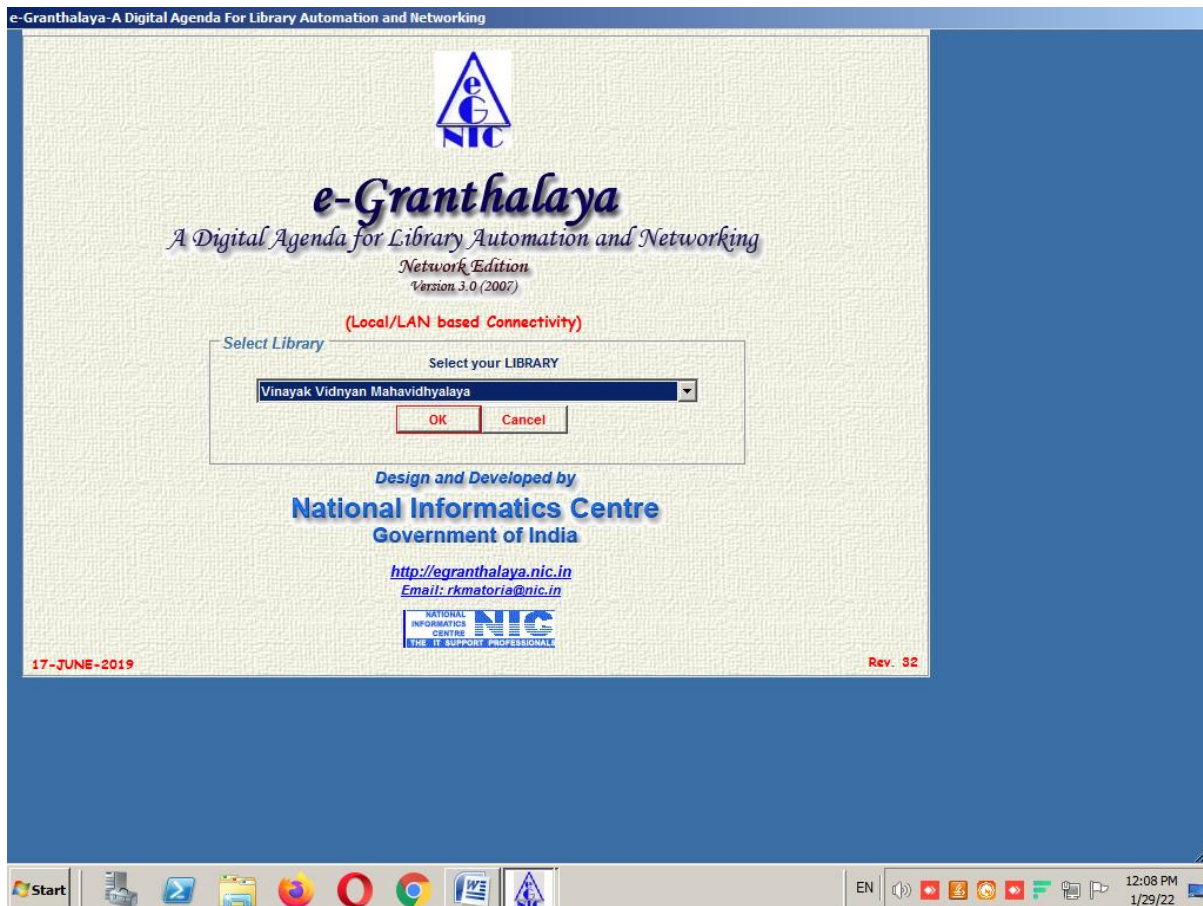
e-Granthalaya-A Digital Agenda For Library Automation and Networking

eG NIC

e-Granthalaya

A Digital Agenda for Library Automation and Networking

Network Edition

Version 3.0 (2007)

(Local/LAN based Connectivity)

Select Library

Select your LIBRARY

Vinayak Vidnyan Mahavidhyalaya

OK

Cancel

Design and Developed by

National Informatics Centre

Government of India

http://egranthalaya.nic.in

Email: rkmatoria@nic.in

NATIONAL INFORMATICS CENTRE NIC THE IT SUPPORT PROFESSIONALS

17-JUNE-2019

Rev. 32

Start

EN

12:08 PM
1/29/22